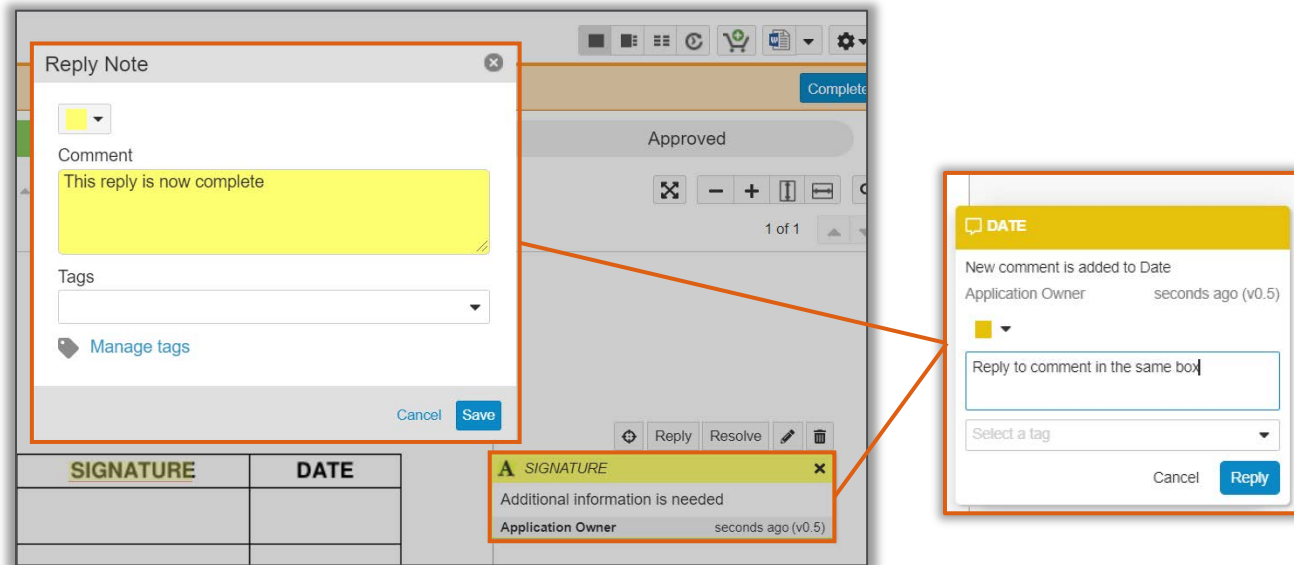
Reply Note

Comment

This reply is now complete

Tags

Manage tags

Cancel Save

Complete

Approved

1 of 1

Reply Resolve

| SIGNATURE | DATE |
|---|---|
| | |
| | |

A SIGNATURE

Additional information is needed

Application Owner seconds ago (v0.5)

DATE

New comment is added to Date

Application Owner seconds ago (v0.5)

Reply to comment in the same box

Select a tag

Cancel Reply